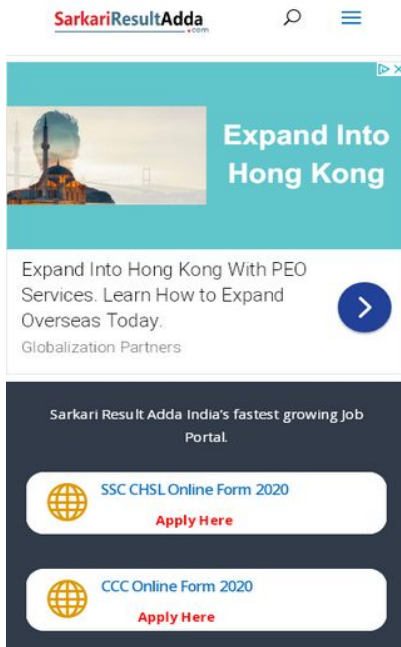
SarkariResultAdda
.com

Expand Into Hong Kong

Expand Into Hong Kong With PEO Services. Learn How to Expand Overseas Today.

Globalization Partners

Sarkari Result Adda India's fastest growing Job Portal.

SSC CHSL Online Form 2020
Apply Here

CCC Online Form 2020
Apply Here